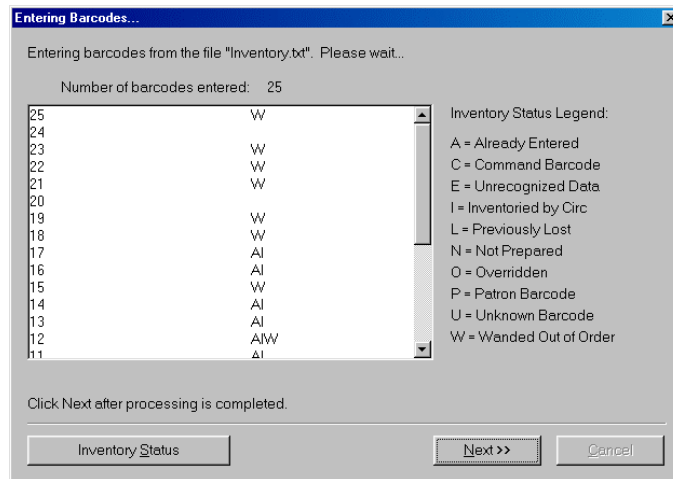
Entering Barcodes...

Entering barcodes from the file "Inventory.txt". Please wait...

Number of barcodes entered: 25

| | |
|---|---|
| 25 | W |
| 24 | |
| 23 | W |
| 22 | W |
| 21 | W |
| 20 | |
| 19 | W |
| 18 | W |
| 17 | AI |
| 16 | AI |
| 15 | W |
| 14 | AI |
| 13 | AI |
| 12 | AIW |
| 11 | AI |

Inventory Status Legend:

A = Already Entered
C = Command Barcode
E = Unrecognized Data
I = Inventoried by Circ
L = Previously Lost
N = Not Prepared
O = Overridden
P = Patron Barcode
U = Unknown Barcode
W = Wanded Out of Order

Click Next after processing is completed.

Inventory Status

Next >>

Cancel